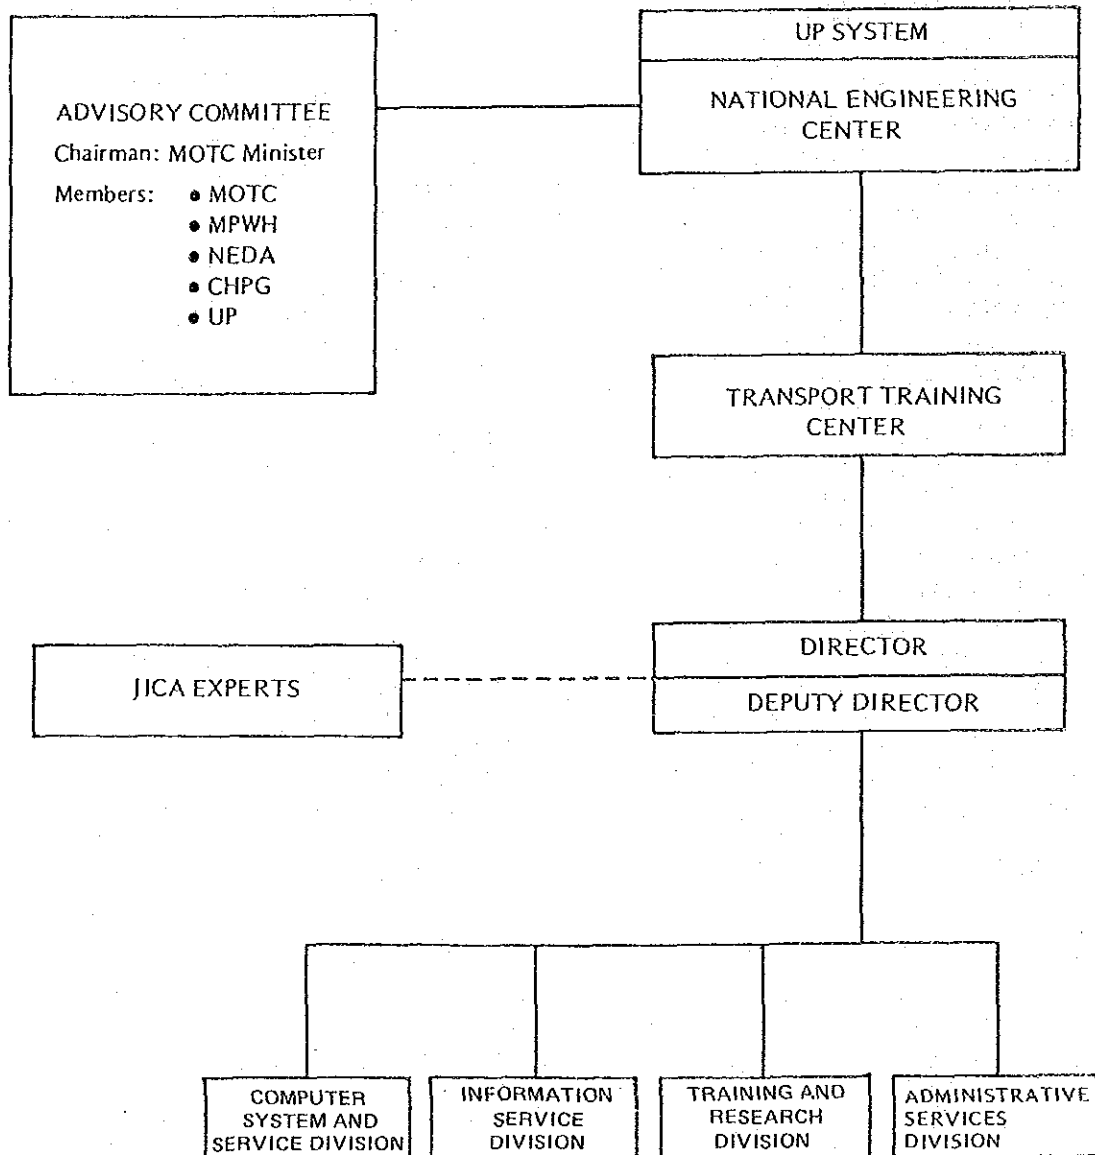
ADVISORY COMMITTEE
Chairman: MOTC Minister
Members:
• MOTC
• MPWH
• NEDA
• CHPG
• UP

UP SYSTEM

NATIONAL ENGINEERING CENTER

TRANSPORT TRAINING CENTER

JICA EXPERTS

DIRECTOR

DEPUTY DIRECTOR

COMPUTER SYSTEM AND SERVICE DIVISION

INFORMATION SERVICE DIVISION

TRAINING AND RESEARCH DIVISION

ADMINISTRATIVE SERVICES DIVISION